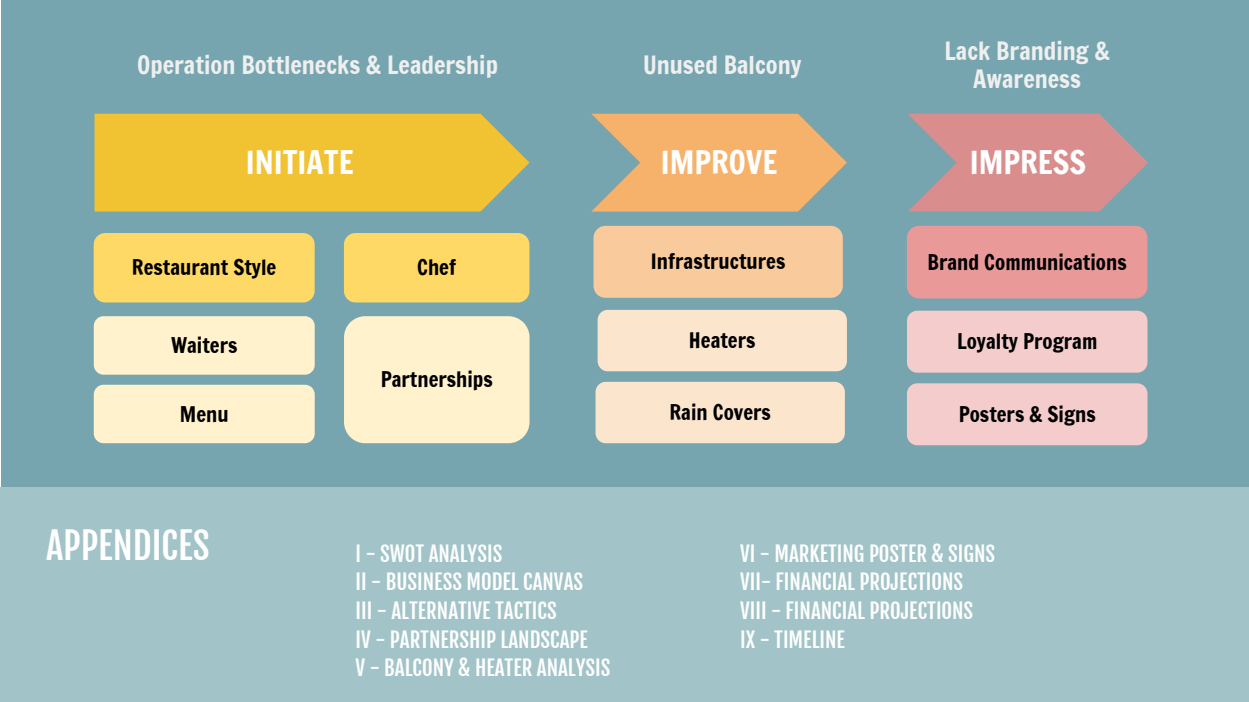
Operation Bottlenecks & Leadership

INITIATE

Restaurant Style

Chef

Waiters

Partnerships

Menu

Unused Balcony

IMPROVE

Infrastructures

Heaters

Rain Covers

Lack Branding & Awareness

IMPRESS

Brand Communications

Loyalty Program

Posters & Signs

APPENDICES

I – SWOT ANALYSIS
II – BUSINESS MODEL CANVAS
III – ALTERNATIVE TACTICS
IV – PARTNERSHIP LANDSCAPE
V – BALCONY & HEATER ANALYSIS

VI – MARKETING POSTER & SIGNS
VII– FINANCIAL PROJECTIONS
VIII – FINANCIAL PROJECTIONS
IX – TIMELINE